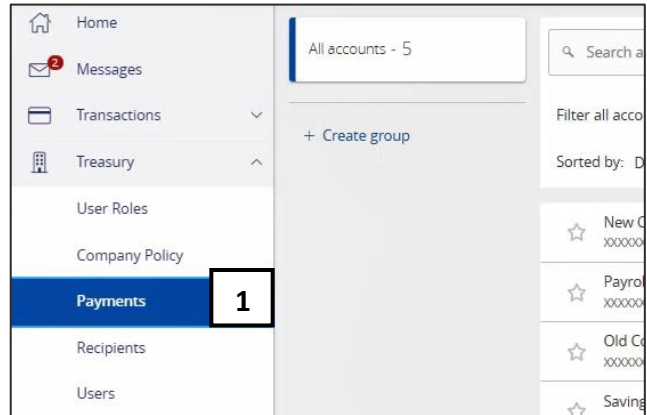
Home
2
Messages
Transactions
Treasury
User Roles
Company Policy
Payments
1
Recipients
Users

All accounts - 5
+ Create group

Search a
Filter all acco
Sorted by: D
New C
XXXXX
Payrol
XXXXX
Old Co
XXXXX
Saving